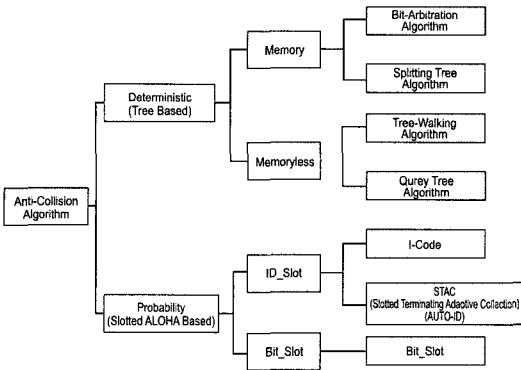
Anti-Collision Algorithm

Deterministic (Tree Based)

Memory

Bit-Arbitration Algorithm

Splitting Tree Algorithm

Memoryless

Tree-Walking Algorithm

Qurey Tree Algorithm

Probability (Slotted ALOHA Based)

ID_Slot

I-Code

STAC (Slotted Terminating Adaptive Collection) (AUTO-ID)

Bit_Slot

Bit_Slot